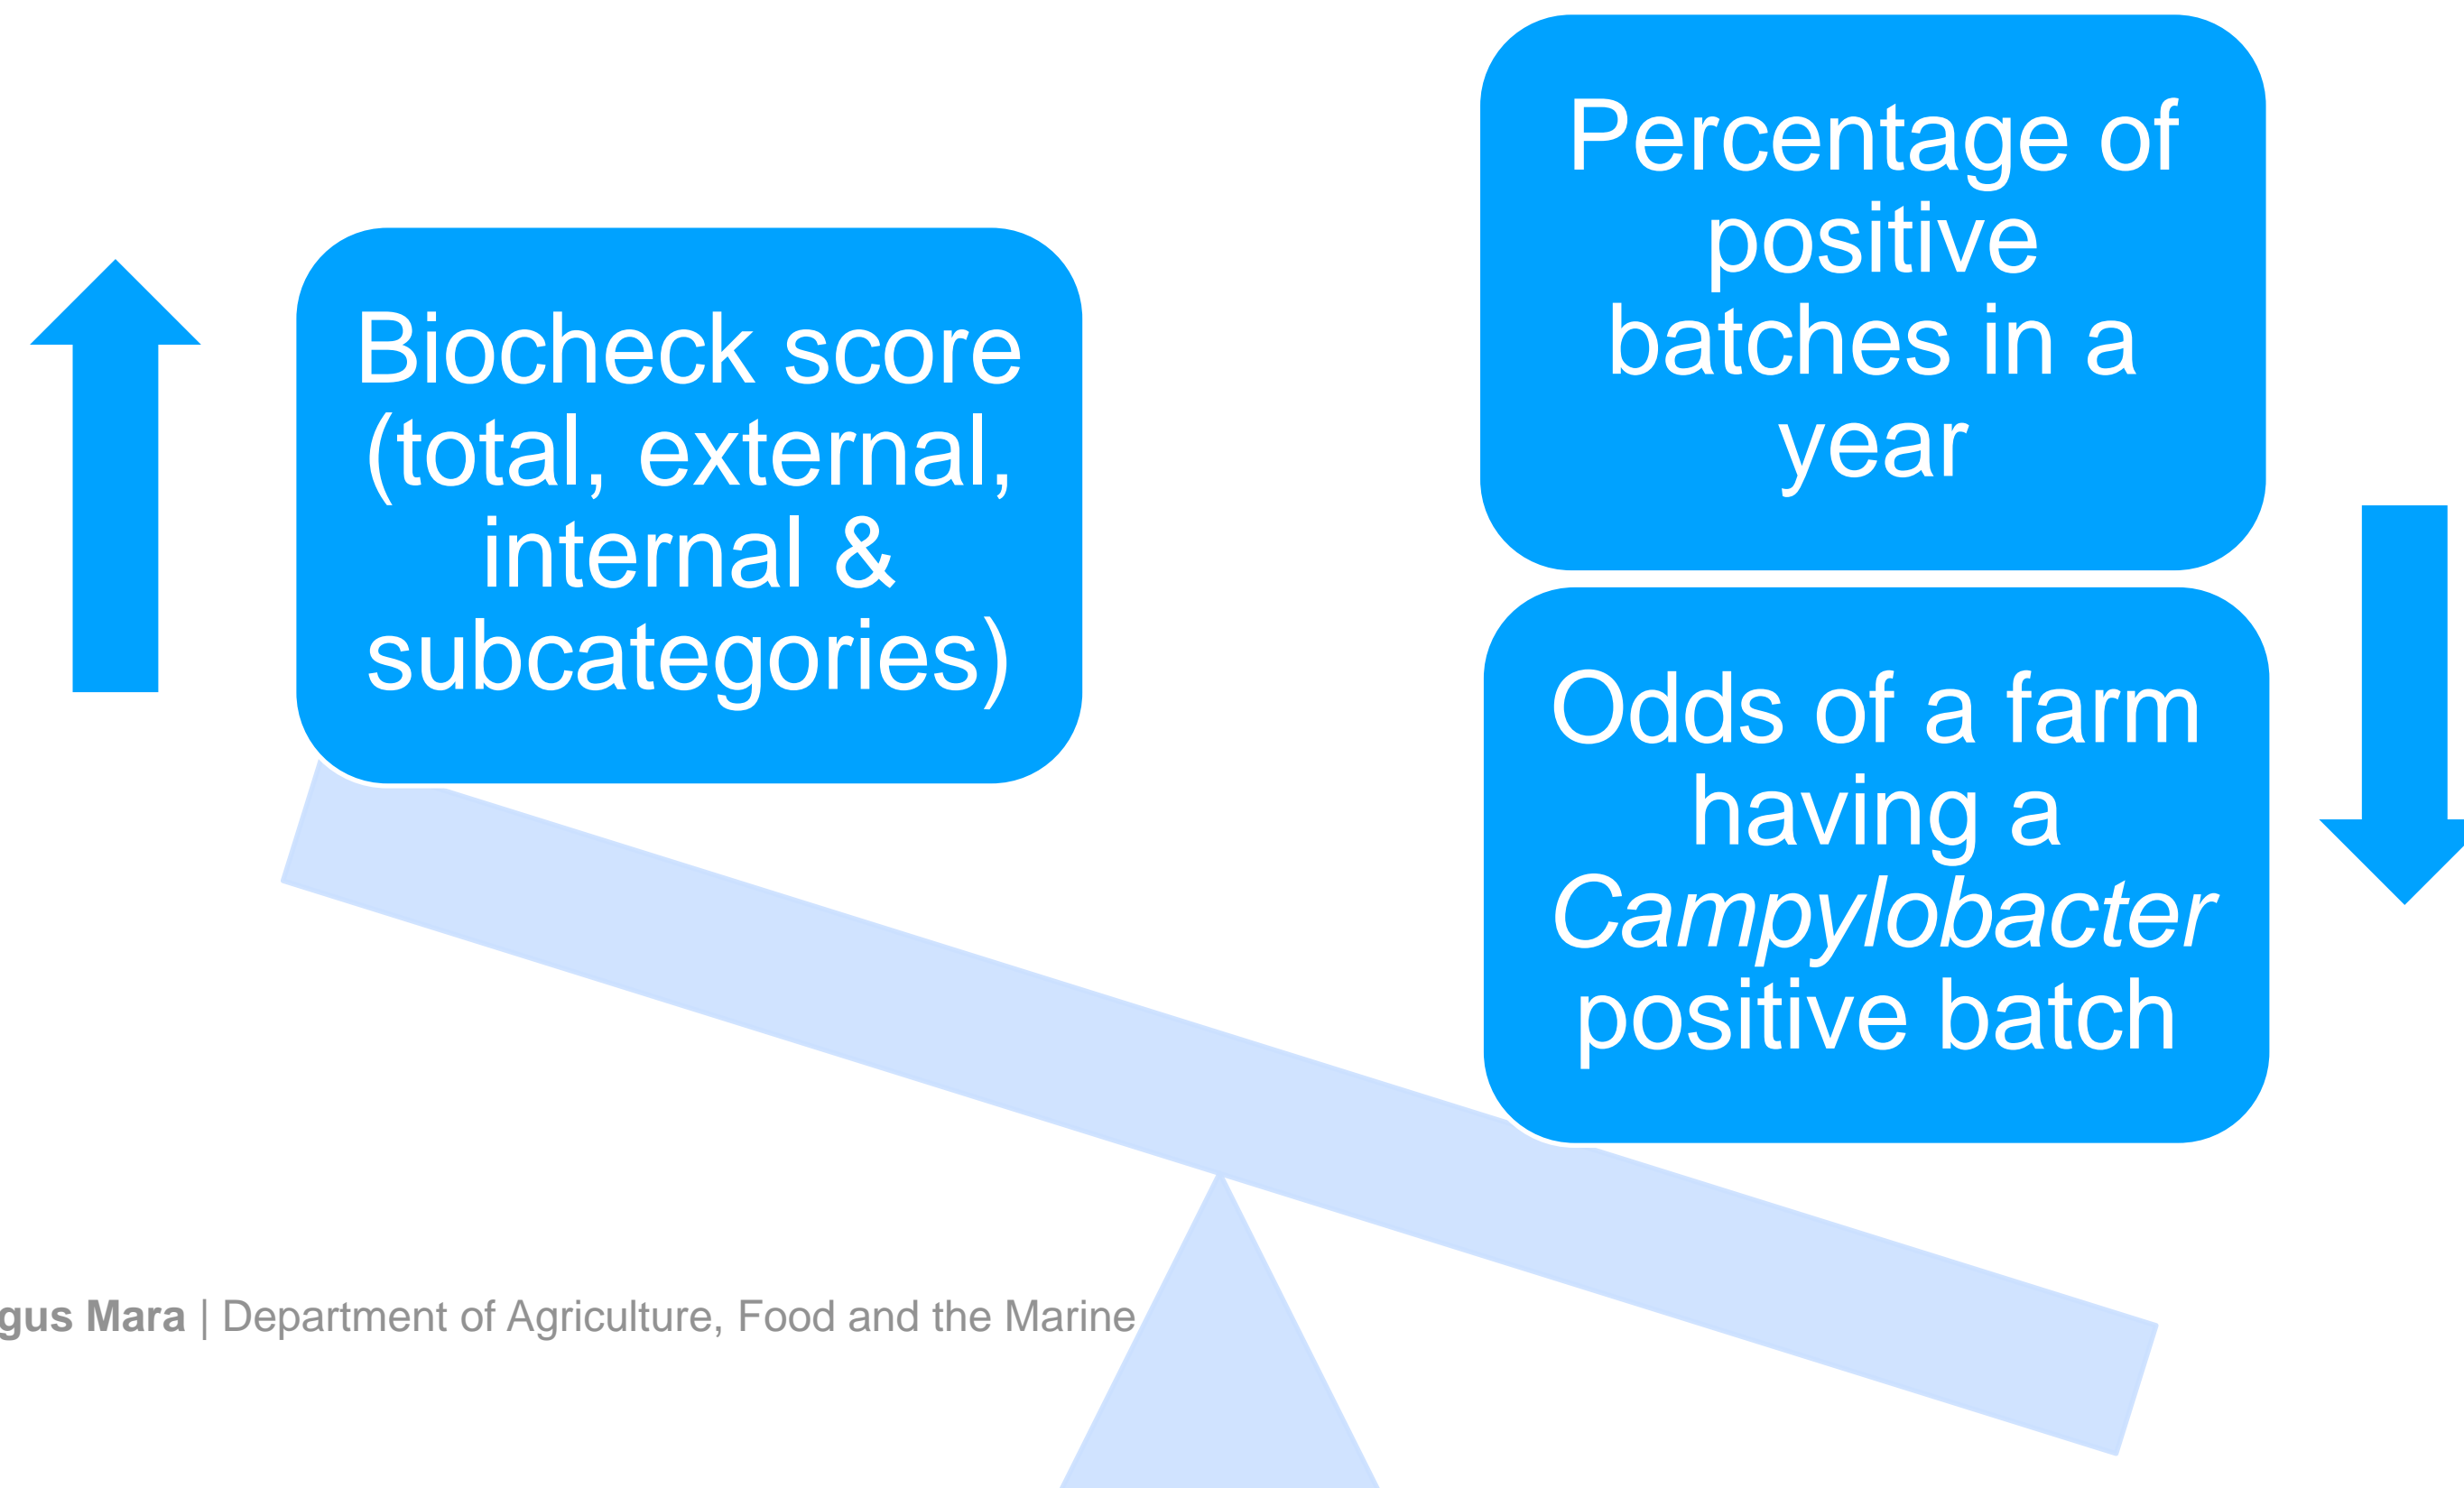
Biocheck score (total, external, internal & subcategories)

Percentage of positive batches in a year

Odds of a farm having a *Campylobacter* positive batch

gus Mara | Department of Agriculture, Food and the Marine